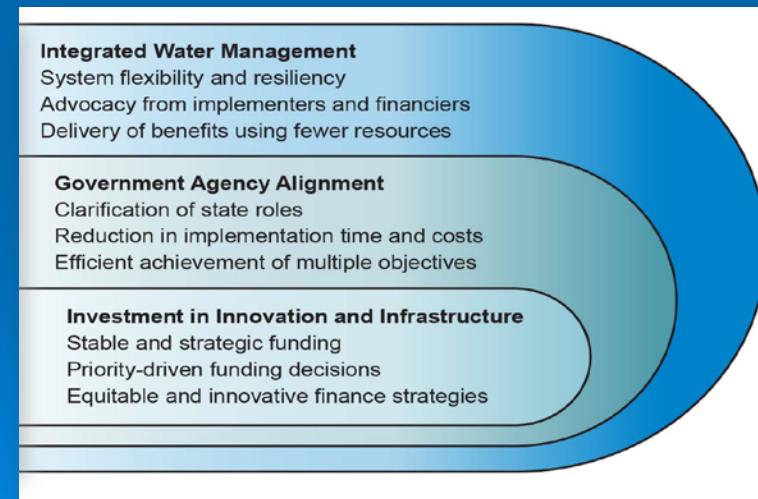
Integrated Water Management
System flexibility and resiliency
Advocacy from implementers and financiers
Delivery of benefits using fewer resources

Government Agency Alignment
Clarification of state roles
Reduction in implementation time and costs
Efficient achievement of multiple objectives

Investment in Innovation and Infrastructure
Stable and strategic funding
Priority-driven funding decisions
Equitable and innovative finance strategies